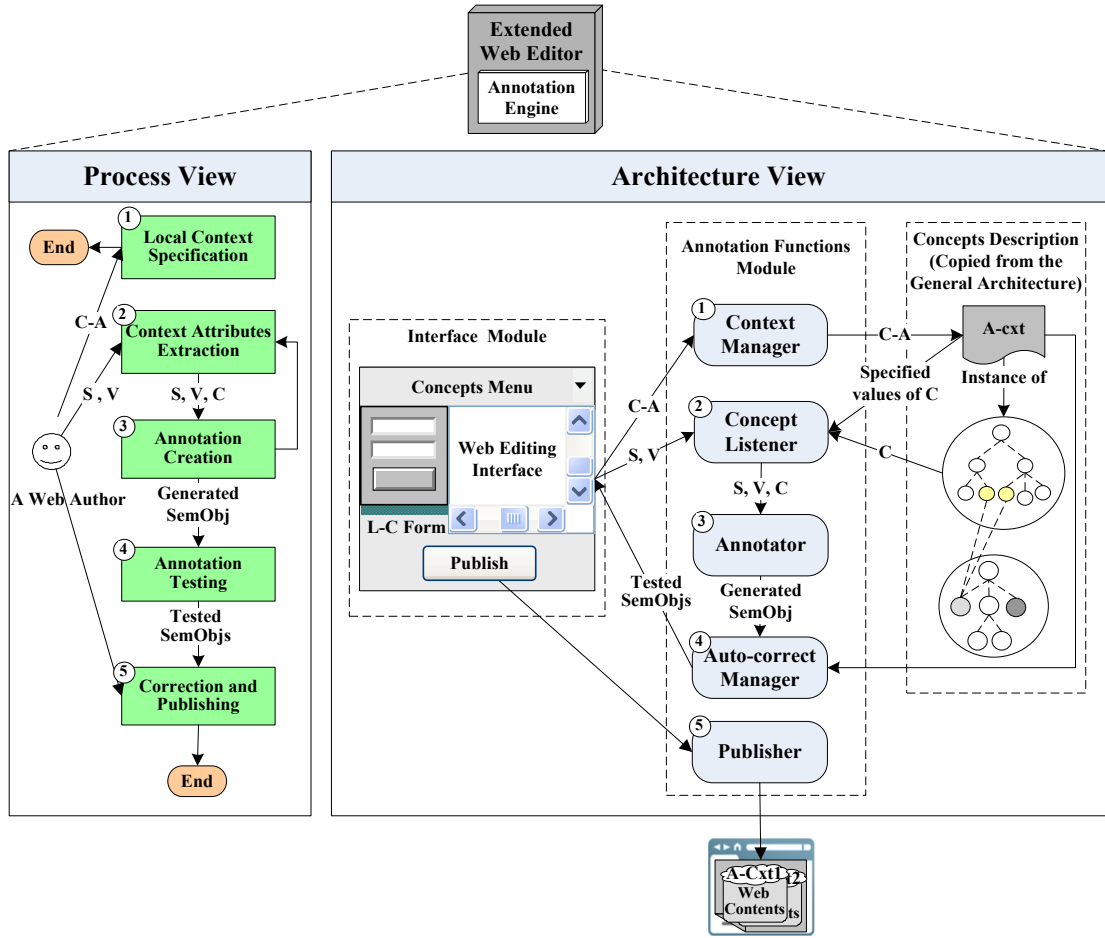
Extended Web Editor
Annotation Engine

Process View

End
1 Local Context Specification
C-A
2 Context Attributes Extraction
S , V
S, V, C
3 Annotation Creation
A Web Author
Generated SemObj
4 Annotation Testing
Tested SemObjs
5 Correction and Publishing
End

Architecture View

Interface Module
Concepts Menu
Web Editing Interface
L-C Form
Publish

Annotation Functions Module
1 Context Manager
2 Concept Listener
S, V, C
3 Annotator
Generated SemObj
4 Auto-correct Manager
5 Publisher
C-A
S, V
Tested SemObjs
C-A
C

Concepts Description (Copied from the General Architecture)
A-cxt
Specified values of C
Instance of

A-Cxt1
2
Web Contents
ts